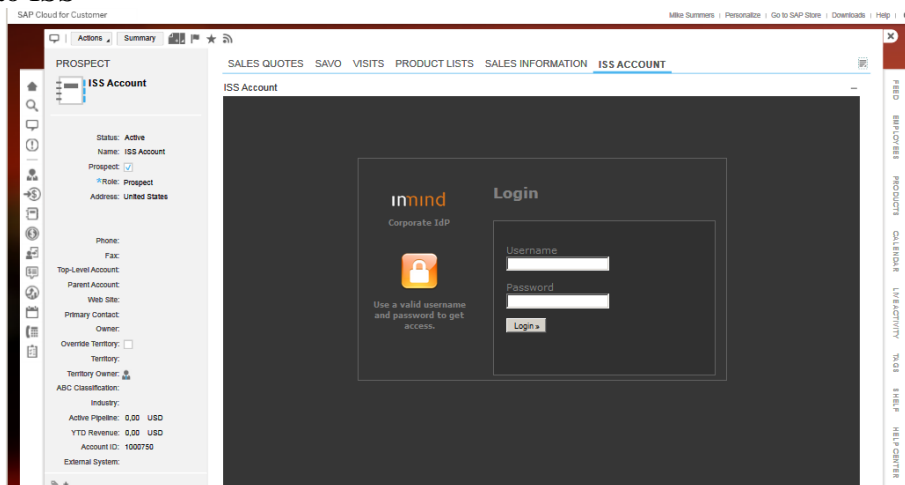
SAP Cloud for Customer

Mike Summers | Personalize | Go to SAP Store | Downloads | Help |

Actions Summary

PROSPECT

ISS Account

Status: Active
Name: ISS Account
Prospect:
*Role: Prospect
Address: United States

Phone:
Fax:
Top-Level Account:
Parent Account:
Web Site:
Primary Contact:
Owner:
Override Territory:
Territory:
Territory Owner:
ABC Classification:
Industry:
Active Pipeline: 0,00 USD
YTD Revenue: 0,00 USD
Account ID: 1000750
External System:

SALES QUOTES SAVO VISITS PRODUCT LISTS SALES INFORMATION ISS ACCOUNT

ISS Account

inmind
Corporate IdP

Use a valid username and password to get access.

Login

Username

Password

Login »

FEED EMPLOYEES PRODUCTS CALENDAR LIVE ACTIVITY TAGS HELP HELP CENTER